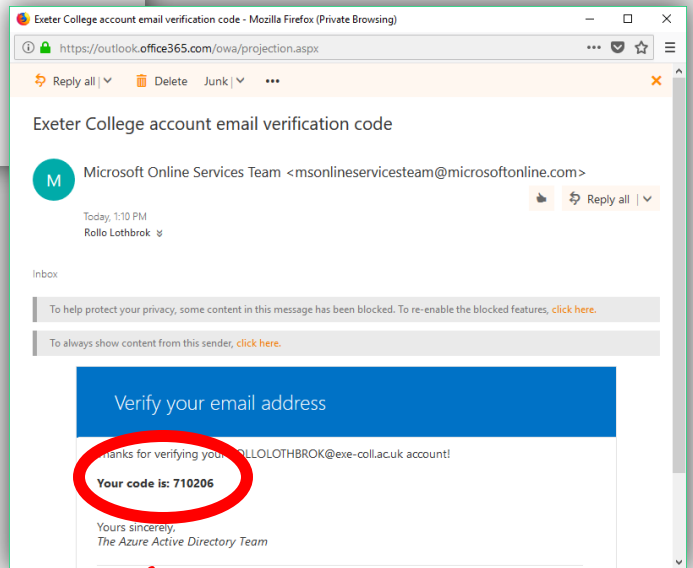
Exeter College account email verification code - Mozilla Firefox (Private Browsing)

https://outlook.office365.com/owa/projection.aspx

Reply all | Delete Junk | •••

Exeter College account email verification code

M

Microsoft Online Services Team <msonlineservicesteam@microsoftonline.com>

Reply all |

Today, 1:10 PM

Rollo Lothbrok

Inbox

To help protect your privacy, some content in this message has been blocked. To re-enable the blocked features, click here.

To always show content from this sender, click here.

Verify your email address

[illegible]hanks for verifying you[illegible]OLLOLOTHBROK@exe-coll.ac.uk account!

Your code is: 710206

Yours sincerely,
The Azure Active Directory Team